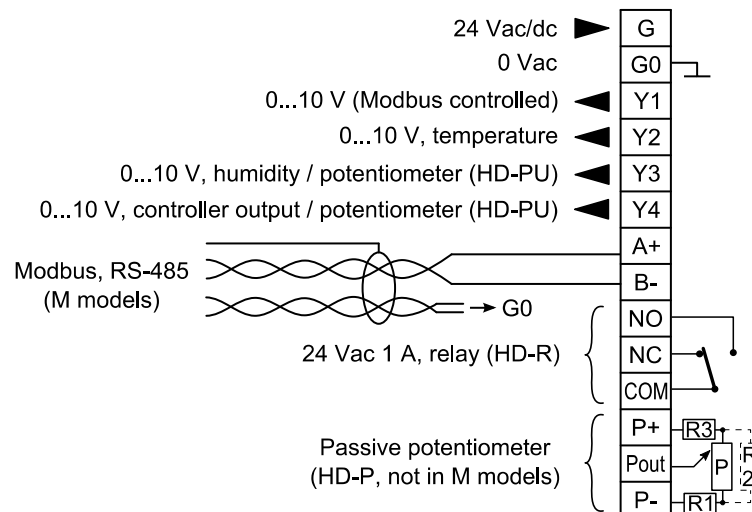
24 Vac/dc
0 Vac
0...10 V (Modbus controlled)
0...10 V, temperature
0...10 V, humidity / potentiometer (HD-PU)
0...10 V, controller output / potentiometer (HD-PU)
Modbus, RS-485
(M models)
→ G0
24 Vac 1 A, relay (HD-R)
Passive potentiometer
(HD-P, not in M models)

G
G0
Y1
Y2
Y3
Y4
A+
B-
NO
NC
COM
P+
Pout
P-
R3
P
R1
R
2